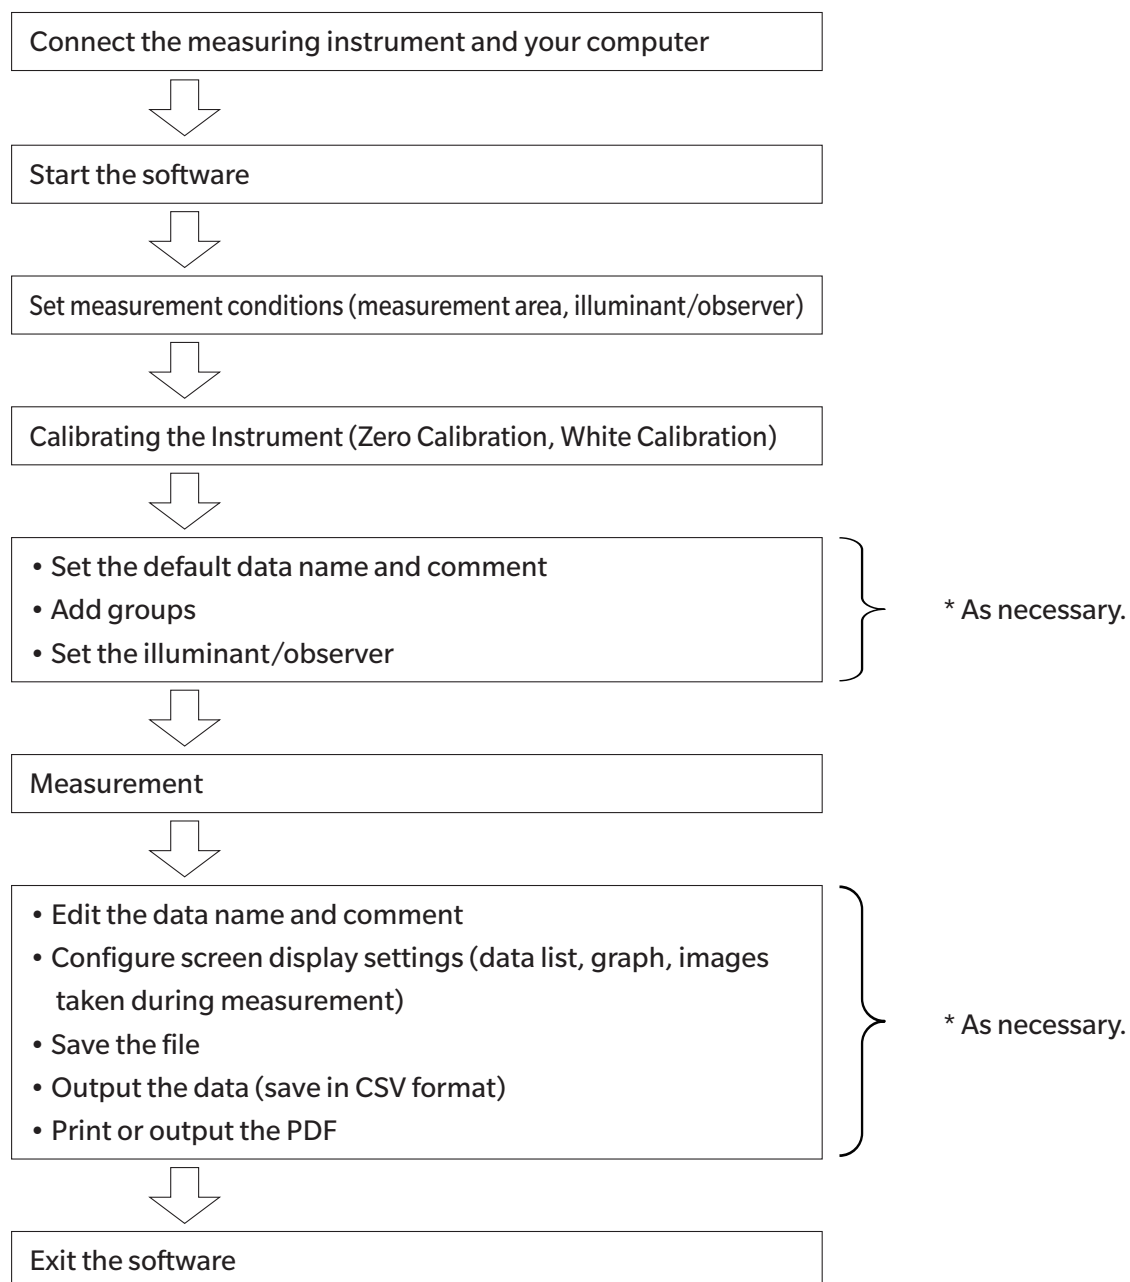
Connect the measuring instrument and your computer

Start the software

Set measurement conditions (measurement area, illuminant/observer)

Calibrating the Instrument (Zero Calibration, White Calibration)

• Set the default data name and comment
• Add groups
• Set the illuminant/observer

* As necessary.

Measurement

• Edit the data name and comment
• Configure screen display settings (data list, graph, images taken during measurement)
• Save the file
• Output the data (save in CSV format)
• Print or output the PDF

* As necessary.

Exit the software